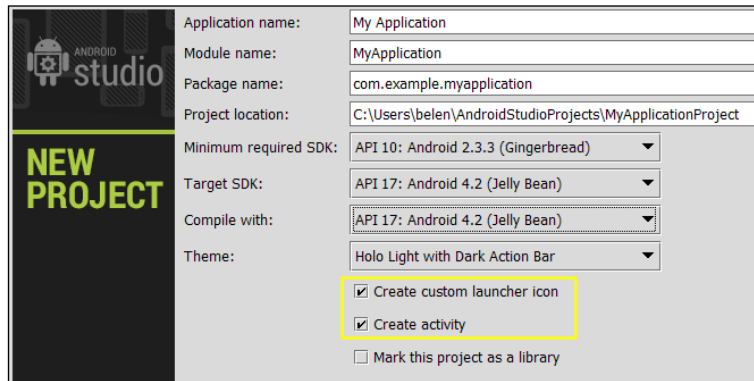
ANDROID studio

NEW PROJECT

Application name: My Application
Module name: MyApplication
Package name: com.example.myapplication
Project location: C:\Users\belen\AndroidStudioProjects\MyApplicationProject
Minimum required SDK: API 10: Android 2.3.3 (Gingerbread)
Target SDK: API 17: Android 4.2 (Jelly Bean)
Compile with: API 17: Android 4.2 (Jelly Bean)
Theme: Holo Light with Dark Action Bar

☑ Create custom launcher icon
☑ Create activity
☐ Mark this project as a library